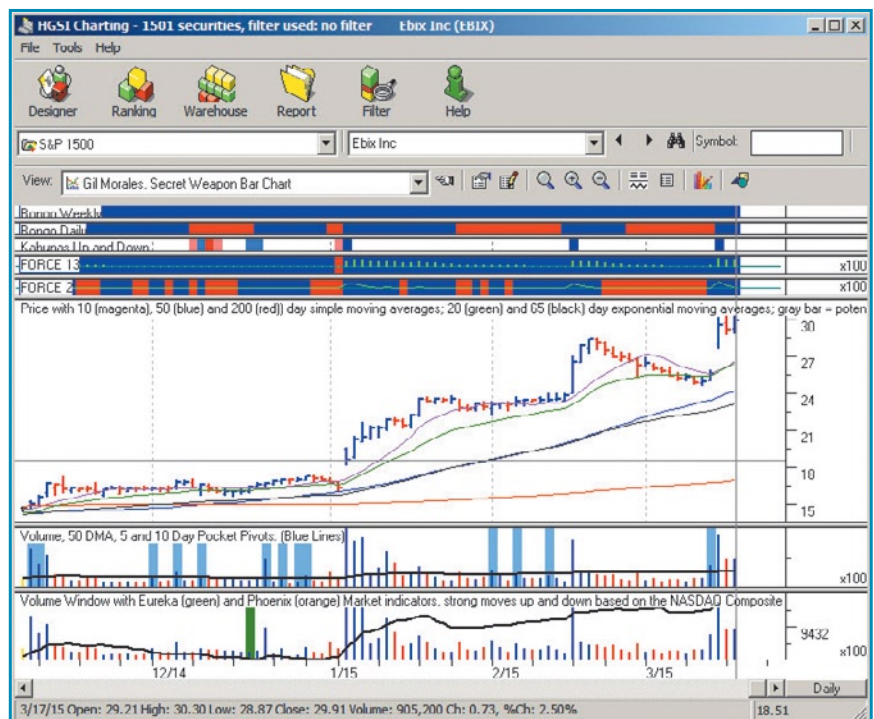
HGSI Charting - 1501 securities, filter used: no filter Ebix Inc (EBIX)

File Tools Help

Designer Ranking Warehouse Report Filter Help

S&P 1500

Ebix Inc

Symbol:

View: Gil Morales. Secret Weapon Bar Chart

Bongo Weekly

Bongo Daily

Kahunas Up and Down

FORCE 13

x100

FORCE 2

x100

Price with 10 (magenta), 50 (blue) and 200 (red)) day simple moving averages; 20 (green) and 05 (black) day exponential moving averages; gray bar = poten

30

27

24

21

18

15

Volume, 50 DMA, 5 and 10 Day Pocket Pivots. (Blue Lines)

x100

Volume Window with Eureka (green) and Phoenix (orange) Market indicators. strong moves up and down based on the NASDAQ Composite

9432

x100

12/14

1/15

2/15

3/15

Daily

3/17/15 Open: 29.21 High: 30.30 Low: 28.87 Close: 29.91 Volume: 905,200 Ch: 0.73, %Ch: 2.50%

18.51